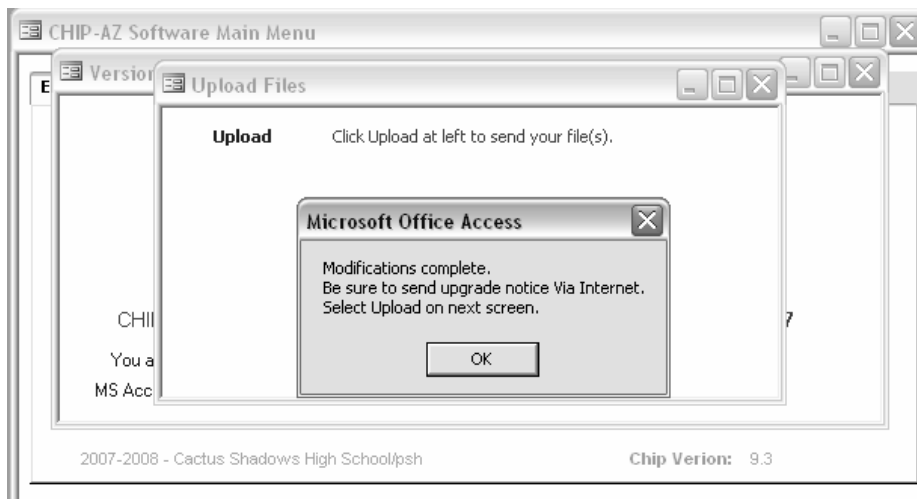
CHIP-AZ Software Main Menu

E

Versior

Upload Files

Upload Click Upload at left to send your file(s).

Microsoft Office Access

Modifications complete.
Be sure to send upgrade notice Via Internet.
Select Upload on next screen.

OK

CHI

7

You a

MS Acc

2007-2008 - Cactus Shadows High School/psh

Chip Verion: 9.3